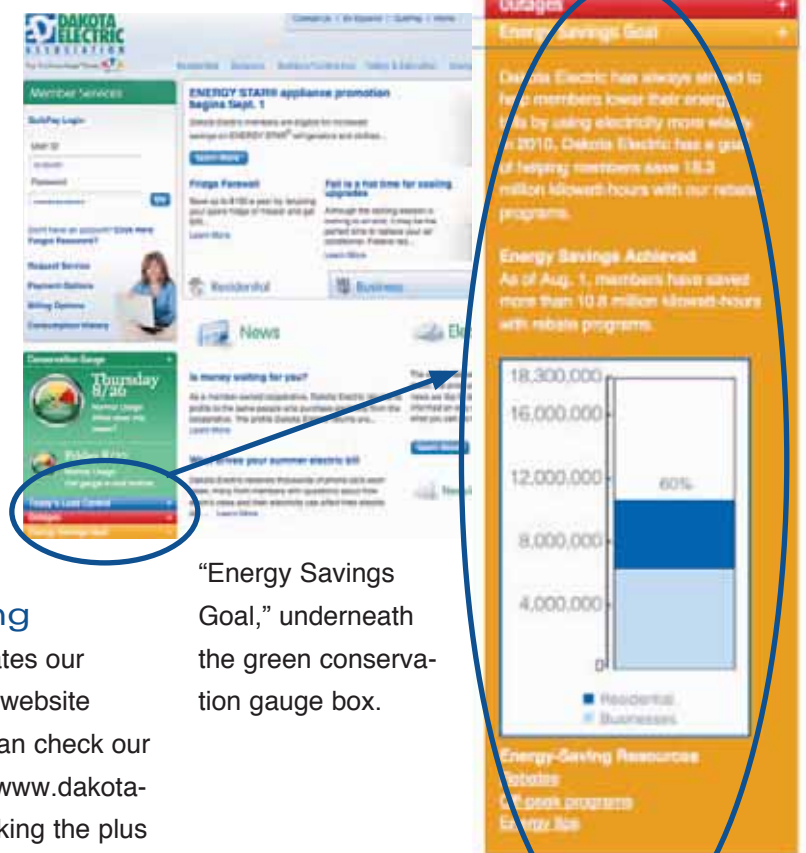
DAKOTA ELECTRIC ASSOCIATION

Contact Us | En Español | Sitemap | Home

Residential Business Builders/Contractors Safety & Education

Member Services

QuickPay Login

User ID

Password

Go

Don't have an account? Click Here Forgot Password?

Request Service

Payment Options

Billing Options

Consumption History

ENERGY STAR® appliance promotion begins Sept. 1

Learn More

Fridge Farewell

Fall is a hot time for cooling upgrades

Learn More

Residential

Business

News

Is money waiting for you?

Learn More

Conservation Gauge

Thursday 8/26

Today's Load Control

Outages

Energy Savings Goal

Outages

Energy Savings Goal

Dakota Electric has always strived to help members lower their energy bills by using electricity more wisely. In 2010, Dakota Electric has a goal of helping members save 18.3 million kilowatt-hours with our rebate programs.

Energy Savings Achieved

As of Aug. 1, members have saved more than 10.8 million kilowatt-hours with rebate programs.

18,300,000

16,000,000

12,000,000

60%

8,000,000

4,000,000

0

Residential

Businesses

Energy-Saving Resources

Rebates

Off-peak programs

Energy tips

ng

tes our

website

an check our

www.dakota-

king the plus

"Energy Savings Goal," underneath the green conservation gauge box.